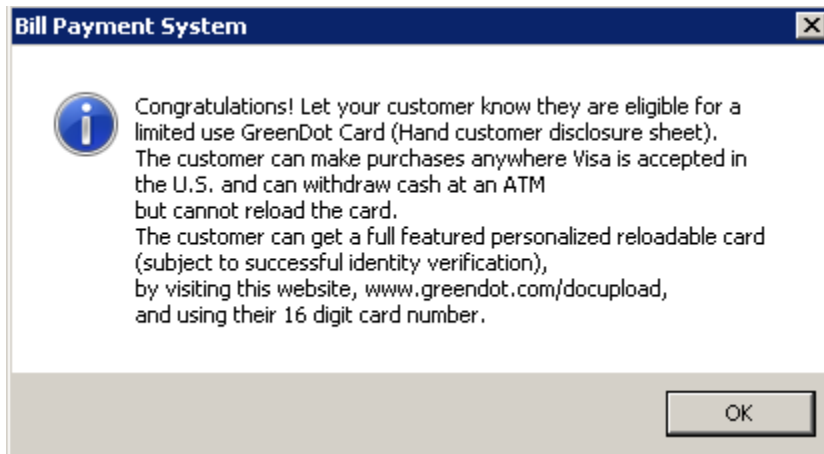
Bill Payment System

Congratulations! Let your customer know they are eligible for a limited use GreenDot Card (Hand customer disclosure sheet).
The customer can make purchases anywhere Visa is accepted in the U.S. and can withdraw cash at an ATM
but cannot reload the card.
The customer can get a full featured personalized reloadable card (subject to successful identity verification),
by visiting this website, www.greendot.com/docupload,
and using their 16 digit card number.

OK